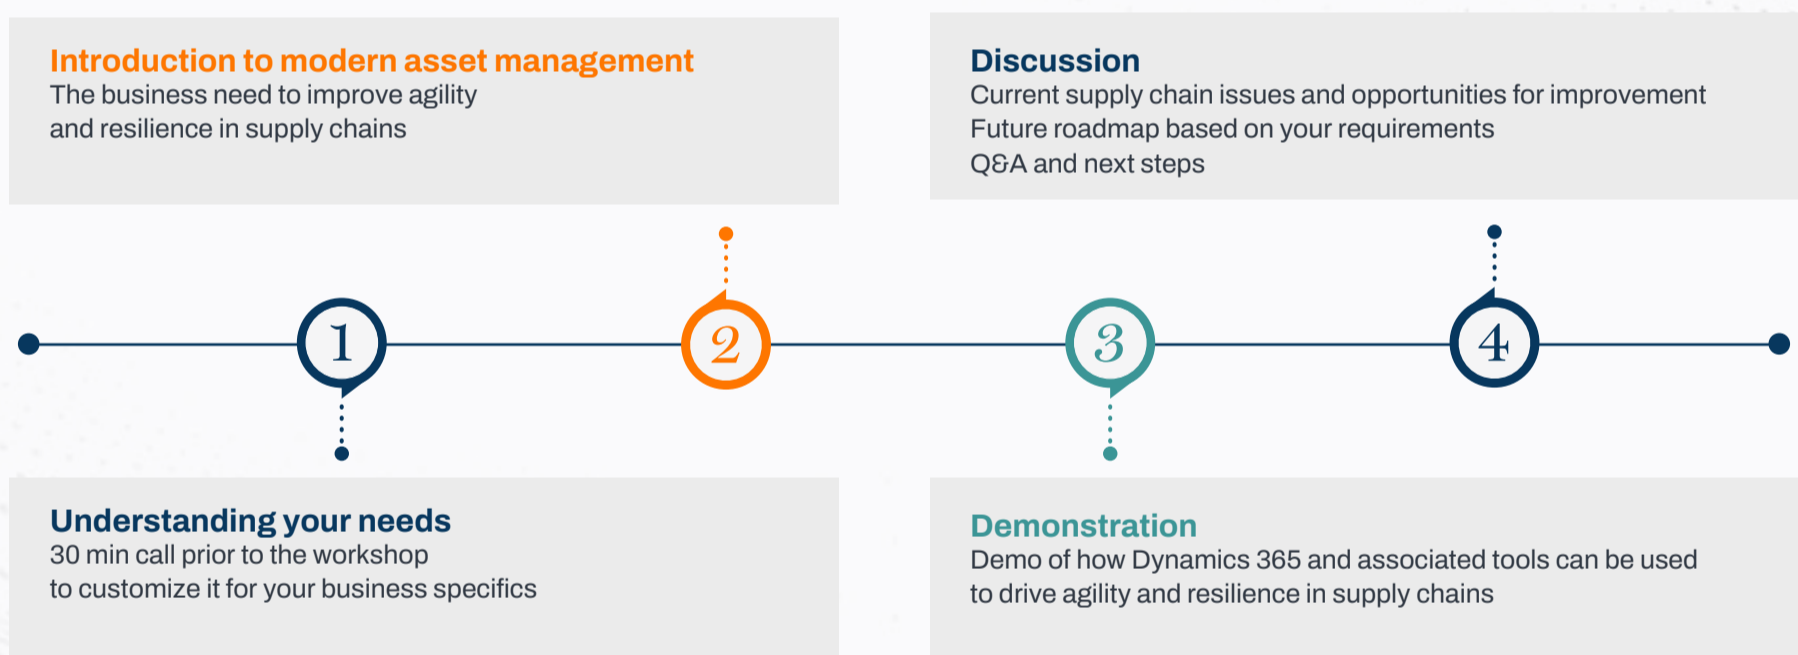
Introduction to modern asset management
The business need to improve agility and resilience in supply chains

Discussion
Current supply chain issues and opportunities for improvement
Future roadmap based on your requirements
Q&A and next steps

1

2

3

4

Understanding your needs
30 min call prior to the workshop to customize it for your business specifics

Demonstration
Demo of how Dynamics 365 and associated tools can be used to drive agility and resilience in supply chains